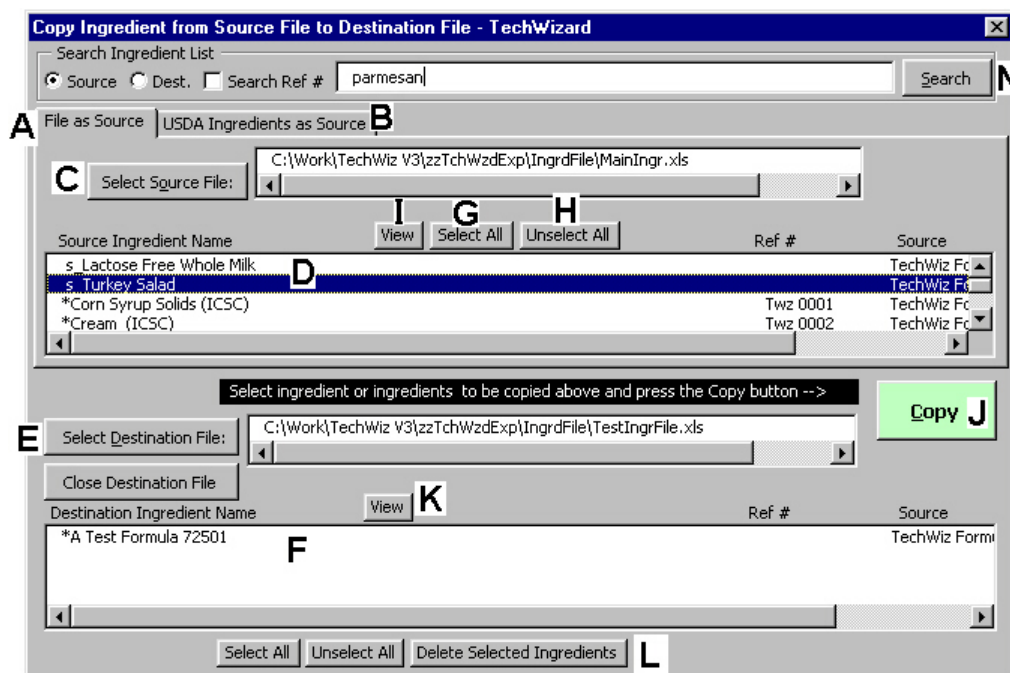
Copy Ingredient from Source File to Destination File - TechWizard

Search Ingredient List
Source Dest. Search Ref #
parmesan
Search
M

A
File as Source
USDA Ingredients as Source
B

C
Select Source File:
C:\Work\TechWiz V3\zzTchWzdExp\IngrdFile\MainIngr.xls

I G H
View Select All Unselect All

| Source Ingredient Name | Ref # | Source |
|---|---|---|
| s_Lactose Free Whole Milk | | TechWiz Fo |
| s_Turkey Salad | | TechWiz Fo |
| *Corn Syrup Solids (ICSC) | Twz 0001 | TechWiz Fo |
| *Cream (ICSC) | Twz 0002 | TechWiz Fo |

D

Select ingredient or ingredients to be copied above and press the Copy button -->

Copy J

E
Select Destination File:
C:\Work\TechWiz V3\zzTchWzdExp\IngrdFile\TestIngrFile.xls

Close Destination File

View K

| Destination Ingredient Name | Ref # | Source |
|---|---|---|
| *A Test Formula 72501 | | TechWiz Form |

F

Select All Unselect All Delete Selected Ingredients L